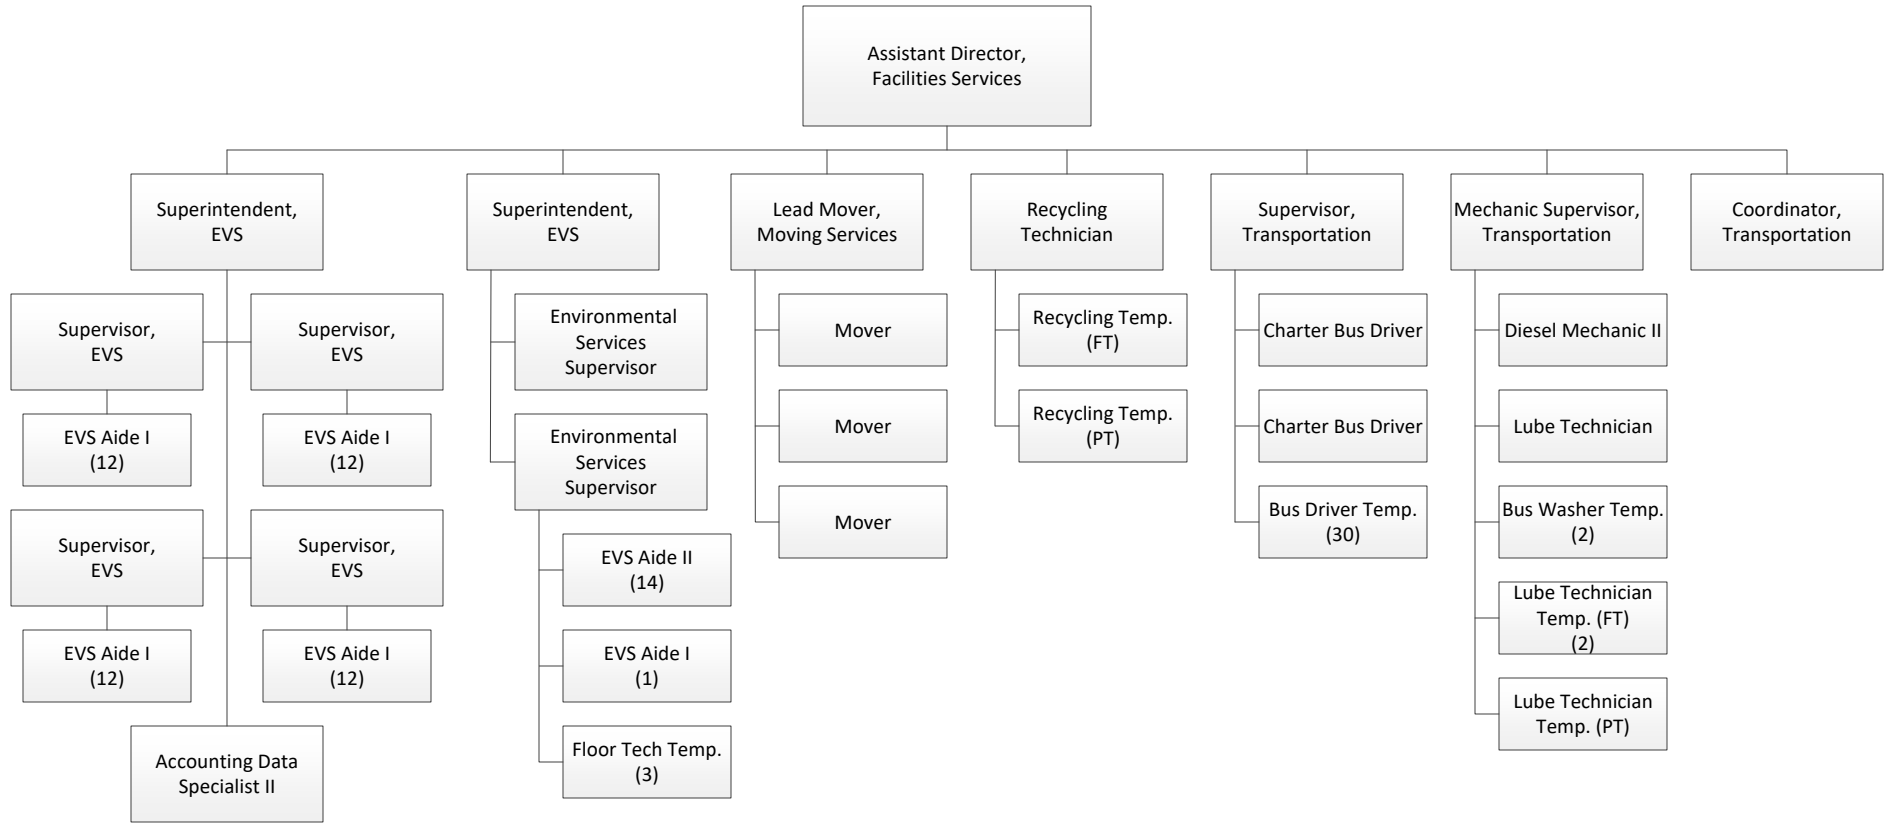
Assistant Director, Facilities Services

Superintendent, EVS

Supervisor, EVS

EVS Aide I (12)

Supervisor, EVS

EVS Aide I (12)

Supervisor, EVS

EVS Aide I (12)

Supervisor, EVS

EVS Aide I (12)

Accounting Data Specialist II

Superintendent, EVS

Environmental Services Supervisor

Environmental Services Supervisor

EVS Aide II (14)

EVS Aide I (1)

Floor Tech Temp. (3)

Lead Mover, Moving Services

Mover

Mover

Mover

Recycling Technician

Recycling Temp. (FT)

Recycling Temp. (PT)

Supervisor, Transportation

Charter Bus Driver

Charter Bus Driver

Bus Driver Temp. (30)

Mechanic Supervisor, Transportation

Diesel Mechanic II

Lube Technician

Bus Washer Temp. (2)

Lube Technician Temp. (FT) (2)

Lube Technician Temp. (PT)

Coordinator, Transportation